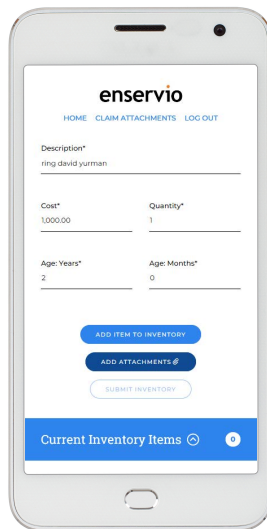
enservio

HOME CLAIM ATTACHMENTS LOG OUT

Description*
ring david yurman

Cost*
1,000.00

Quantity*
1

Age: Years*
2

Age: Months*
0

ADD ITEM TO INVENTORY

ADD ATTACHMENTS

SUBMIT INVENTORY

Current Inventory Items

0